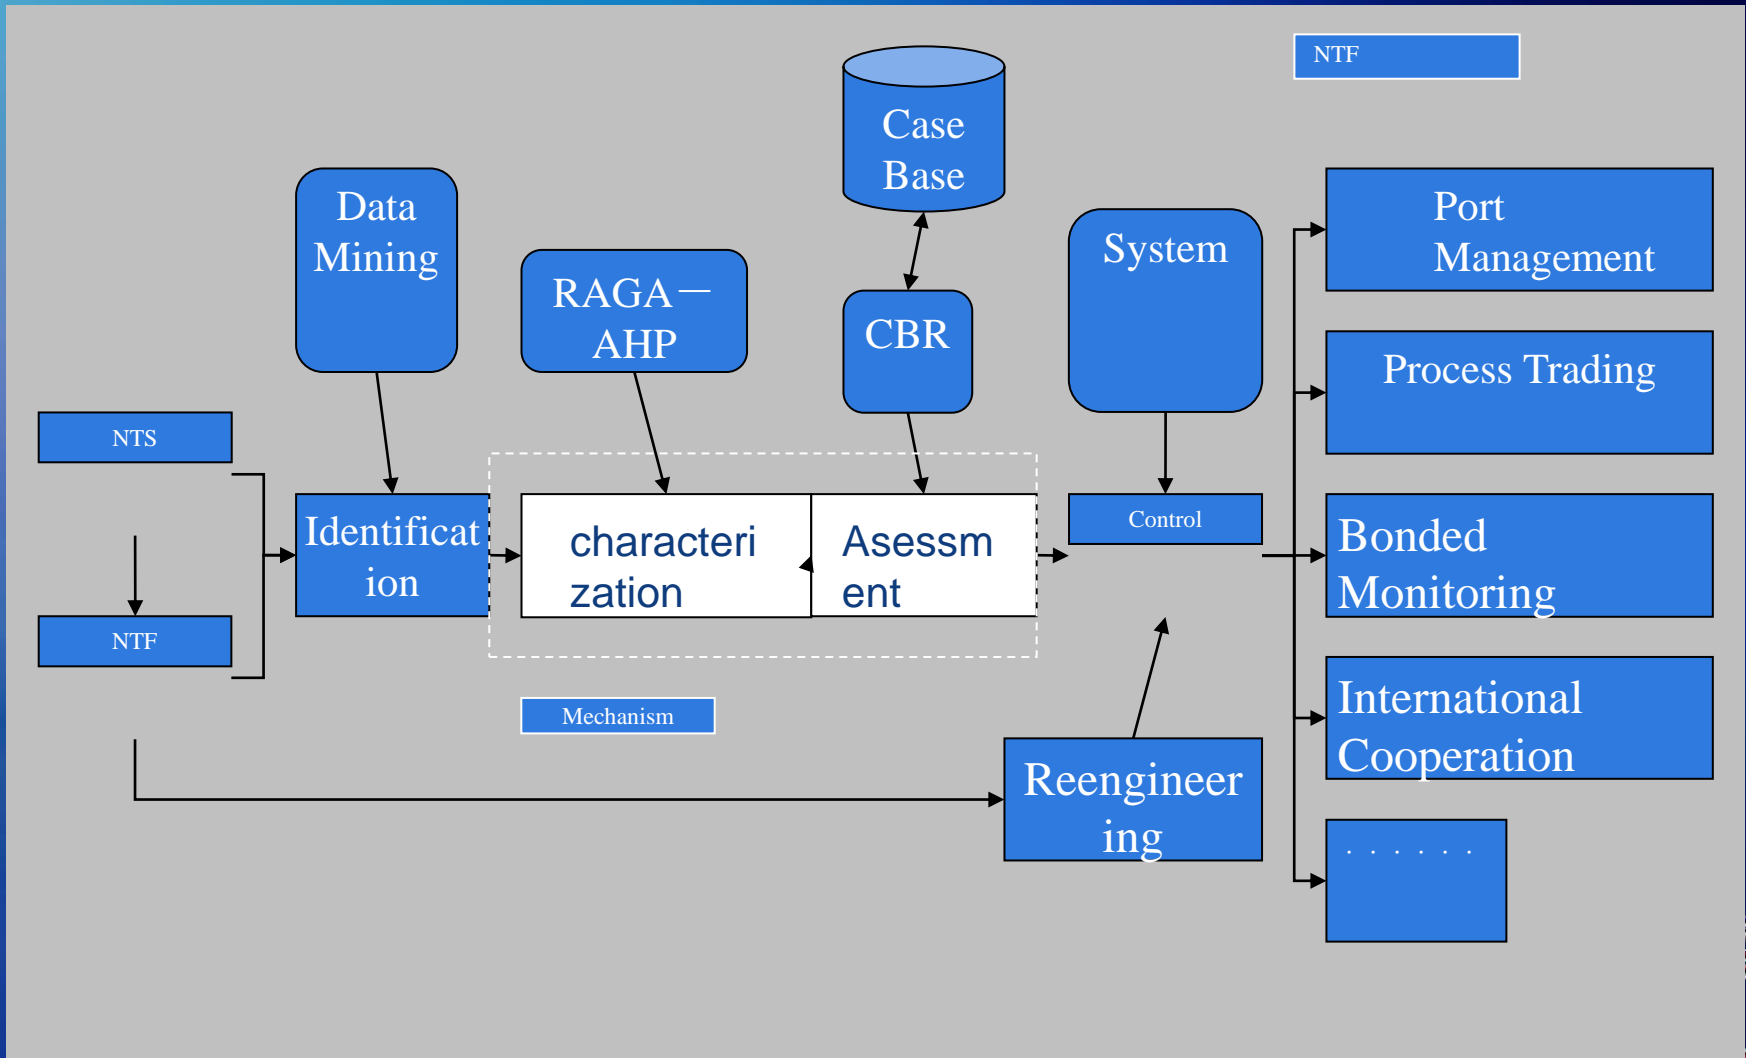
NTF

Case Base

Data Mining

RAGA－AHP

CBR

System

Port Management

Process Trading

NTS

Identification

characterization

Asessment

Control

Bonded Monitoring

NTF

International Cooperation

Mechanism

Reengineering

. . . . . .